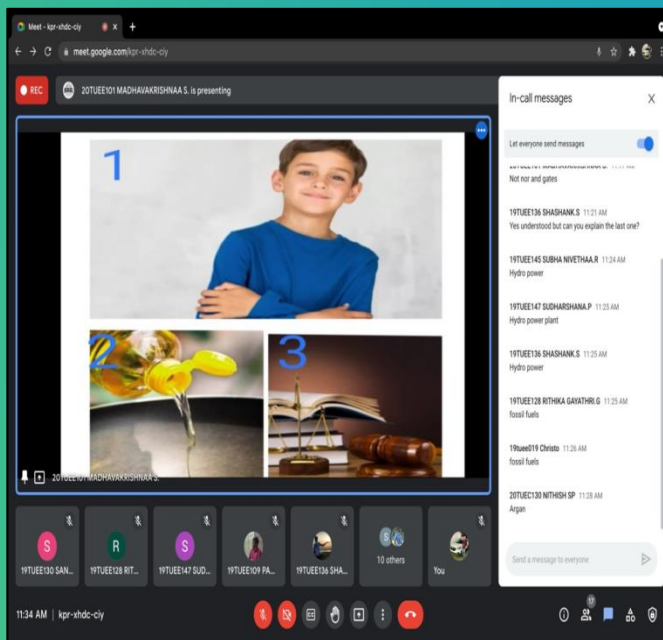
Meet - kpr-xhdc-ciy
meet.google.com/kpr-xhdc-ciy

REC
20TUEE101 MADHAVAKRISHNAA S. is presenting

1
2
3

20TUEE101 MADHAVAKRISHNAA S.

In-call messages
Let everyone send messages

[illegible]
Not nor and gates

19TUEE136 SHASHANK.S 11:21 AM
Yes understood but can you explain the last one?

19TUEE145 SUBHA NIVETHAA.R 11:24 AM
Hydro power

19TUEE147 SUDHARSHANA.P 11:25 AM
Hydro power plant

19TUEE136 SHASHANK.S 11:25 AM
Hydro power

19TUEE128 RITHIKA GAYATHRI.G 11:25 AM
fossil fuels

19tuee019 Christo 11:26 AM
fossil fuels

20TUEE130 NITHISH SP 11:28 AM
Argan

Send a message to everyone

19TUEE130 SAN...
19TUEE128 RIT...
19TUEE147 SUD...
19TUEE109 PA...
19TUEE136 SHA...
10 others
You

11:34 AM | kpr-xhdc-ciy
17